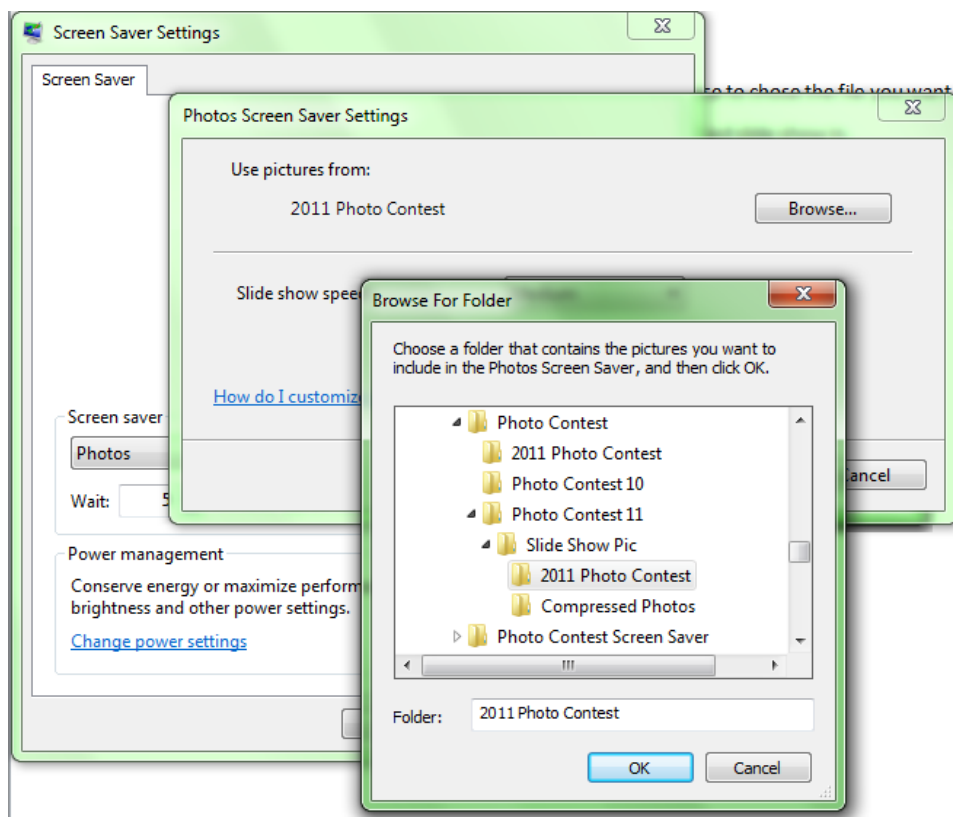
Screen Saver Settings

Screen Saver

Photos Screen Saver Settings

Use pictures from:

2011 Photo Contest

Browse...

Slide show spee

How do I customiz

Screen saver

Photos

Wait: 5

Power management

Conserve energy or maximize perform brightness and other power settings.

Change power settings

ancel

Browse For Folder

Choose a folder that contains the pictures you want to include in the Photos Screen Saver, and then click OK.

Photo Contest
2011 Photo Contest
Photo Contest 10
Photo Contest 11
Slide Show Pic
2011 Photo Contest
Compressed Photos
Photo Contest Screen Saver

Folder: 2011 Photo Contest

OK

Cancel